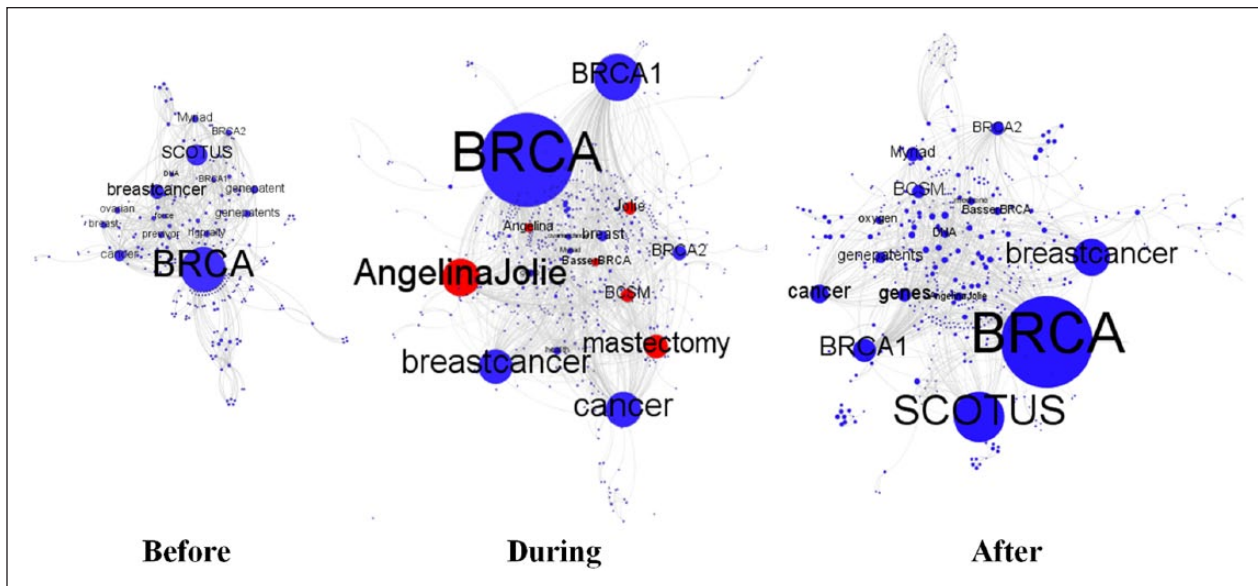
Myriad
BRCA2
SCOTUS
DNA
BRCA1
breastcancer
genepatent
ovarian
genepatents
breast
previvor
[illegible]
cancer
BRCA

BRCA1
BRCA
Jolie
Angelina
breast
BRCA2
Myriad
BasserBRCA
AngelinaJolie
BCSM
mastectomy
breastcancer
cancer

BRCA2
Myriad
BCSM
oxygen
BasserBRCA
DNA
genepatents
breastcancer
cancer
genes
AngelinaJolie
BRCA
BRCA1
SCOTUS

Before
During
After